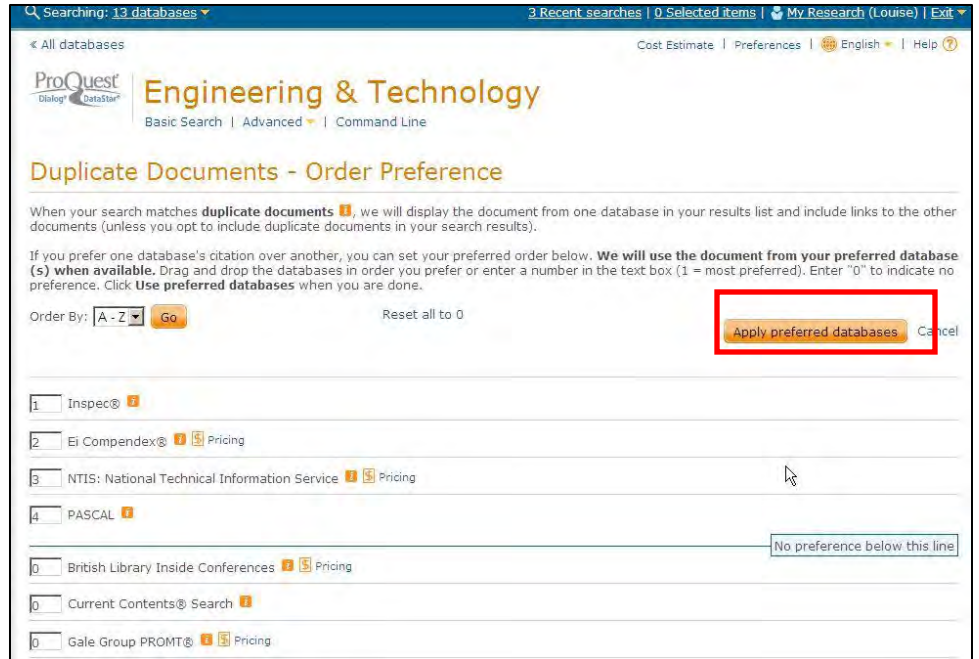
Searching: 13 databases

3 Recent searches | 0 Selected items | My Research (Louise) | Exit

« All databases

Cost Estimate | Preferences | English | Help

ProQuest Dialog DataStar

Engineering & Technology

Basic Search | Advanced | Command Line

Duplicate Documents - Order Preference

When your search matches **duplicate documents**, we will display the document from one database in your results list and include links to the other documents (unless you opt to include duplicate documents in your search results).

If you prefer one database's citation over another, you can set your preferred order below. **We will use the document from your preferred database (s) when available.** Drag and drop the databases in order you prefer or enter a number in the text box (1 = most preferred). Enter "0" to indicate no preference. Click **Use preferred databases** when you are done.

Order By: A - Z Go

Reset all to 0

Apply preferred databases Cancel

1 Inspec®

2 Ei Compendex® Pricing

3 NTIS: National Technical Information Service Pricing

4 PASCAL

No preference below this line

0 British Library Inside Conferences Pricing

0 Current Contents® Search

0 Gale Group PROMT® Pricing